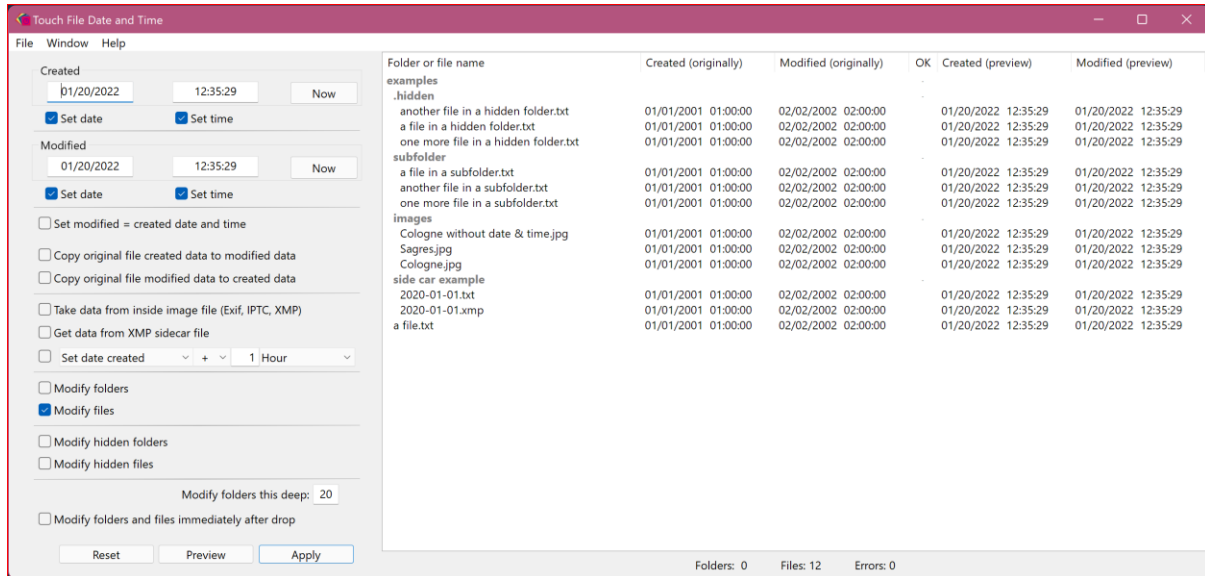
Touch File Date and Time

File Window Help

Created
01/20/2022 12:35:29 Now
Set date Set time

Modified
01/20/2022 12:35:29 Now
Set date Set time

Set modified = created date and time

Copy original file created data to modified data
Copy original file modified data to created data

Take data from inside image file (Exif, IPTC, XMP)
Get data from XMP sidecar file
Set date created + 1 Hour

Modify folders
Modify files

Modify hidden folders
Modify hidden files

Modify folders this deep: 20
Modify folders and files immediately after drop

Reset Preview Apply

| Folder or file name | Created (originally) | Modified (originally) | OK | Created (preview) | Modified (preview) |
|---|---|---|---|---|---|
| examples | | | - | | |
| .hidden | | | - | | |
| another file in a hidden folder.txt | 01/01/2001 01:00:00 | 02/02/2002 02:00:00 | | 01/20/2022 12:35:29 | 01/20/2022 12:35:29 |
| a file in a hidden folder.txt | 01/01/2001 01:00:00 | 02/02/2002 02:00:00 | | 01/20/2022 12:35:29 | 01/20/2022 12:35:29 |
| one more file in a hidden folder.txt | 01/01/2001 01:00:00 | 02/02/2002 02:00:00 | | 01/20/2022 12:35:29 | 01/20/2022 12:35:29 |
| subfolder | | | - | | |
| a file in a subfolder.txt | 01/01/2001 01:00:00 | 02/02/2002 02:00:00 | | 01/20/2022 12:35:29 | 01/20/2022 12:35:29 |
| another file in a subfolder.txt | 01/01/2001 01:00:00 | 02/02/2002 02:00:00 | | 01/20/2022 12:35:29 | 01/20/2022 12:35:29 |
| one more file in a subfolder.txt | 01/01/2001 01:00:00 | 02/02/2002 02:00:00 | | 01/20/2022 12:35:29 | 01/20/2022 12:35:29 |
| images | | | - | | |
| Cologne without date & time.jpg | 01/01/2001 01:00:00 | 02/02/2002 02:00:00 | | 01/20/2022 12:35:29 | 01/20/2022 12:35:29 |
| Sagres.jpg | 01/01/2001 01:00:00 | 02/02/2002 02:00:00 | | 01/20/2022 12:35:29 | 01/20/2022 12:35:29 |
| Cologne.jpg | 01/01/2001 01:00:00 | 02/02/2002 02:00:00 | | 01/20/2022 12:35:29 | 01/20/2022 12:35:29 |
| side car example | | | - | | |
| 2020-01-01.txt | 01/01/2001 01:00:00 | 02/02/2002 02:00:00 | | 01/20/2022 12:35:29 | 01/20/2022 12:35:29 |
| 2020-01-01.xmp | 01/01/2001 01:00:00 | 02/02/2002 02:00:00 | | 01/20/2022 12:35:29 | 01/20/2022 12:35:29 |
| a file.txt | 01/01/2001 01:00:00 | 02/02/2002 02:00:00 | | 01/20/2022 12:35:29 | 01/20/2022 12:35:29 |

Folders: 0 Files: 12 Errors: 0